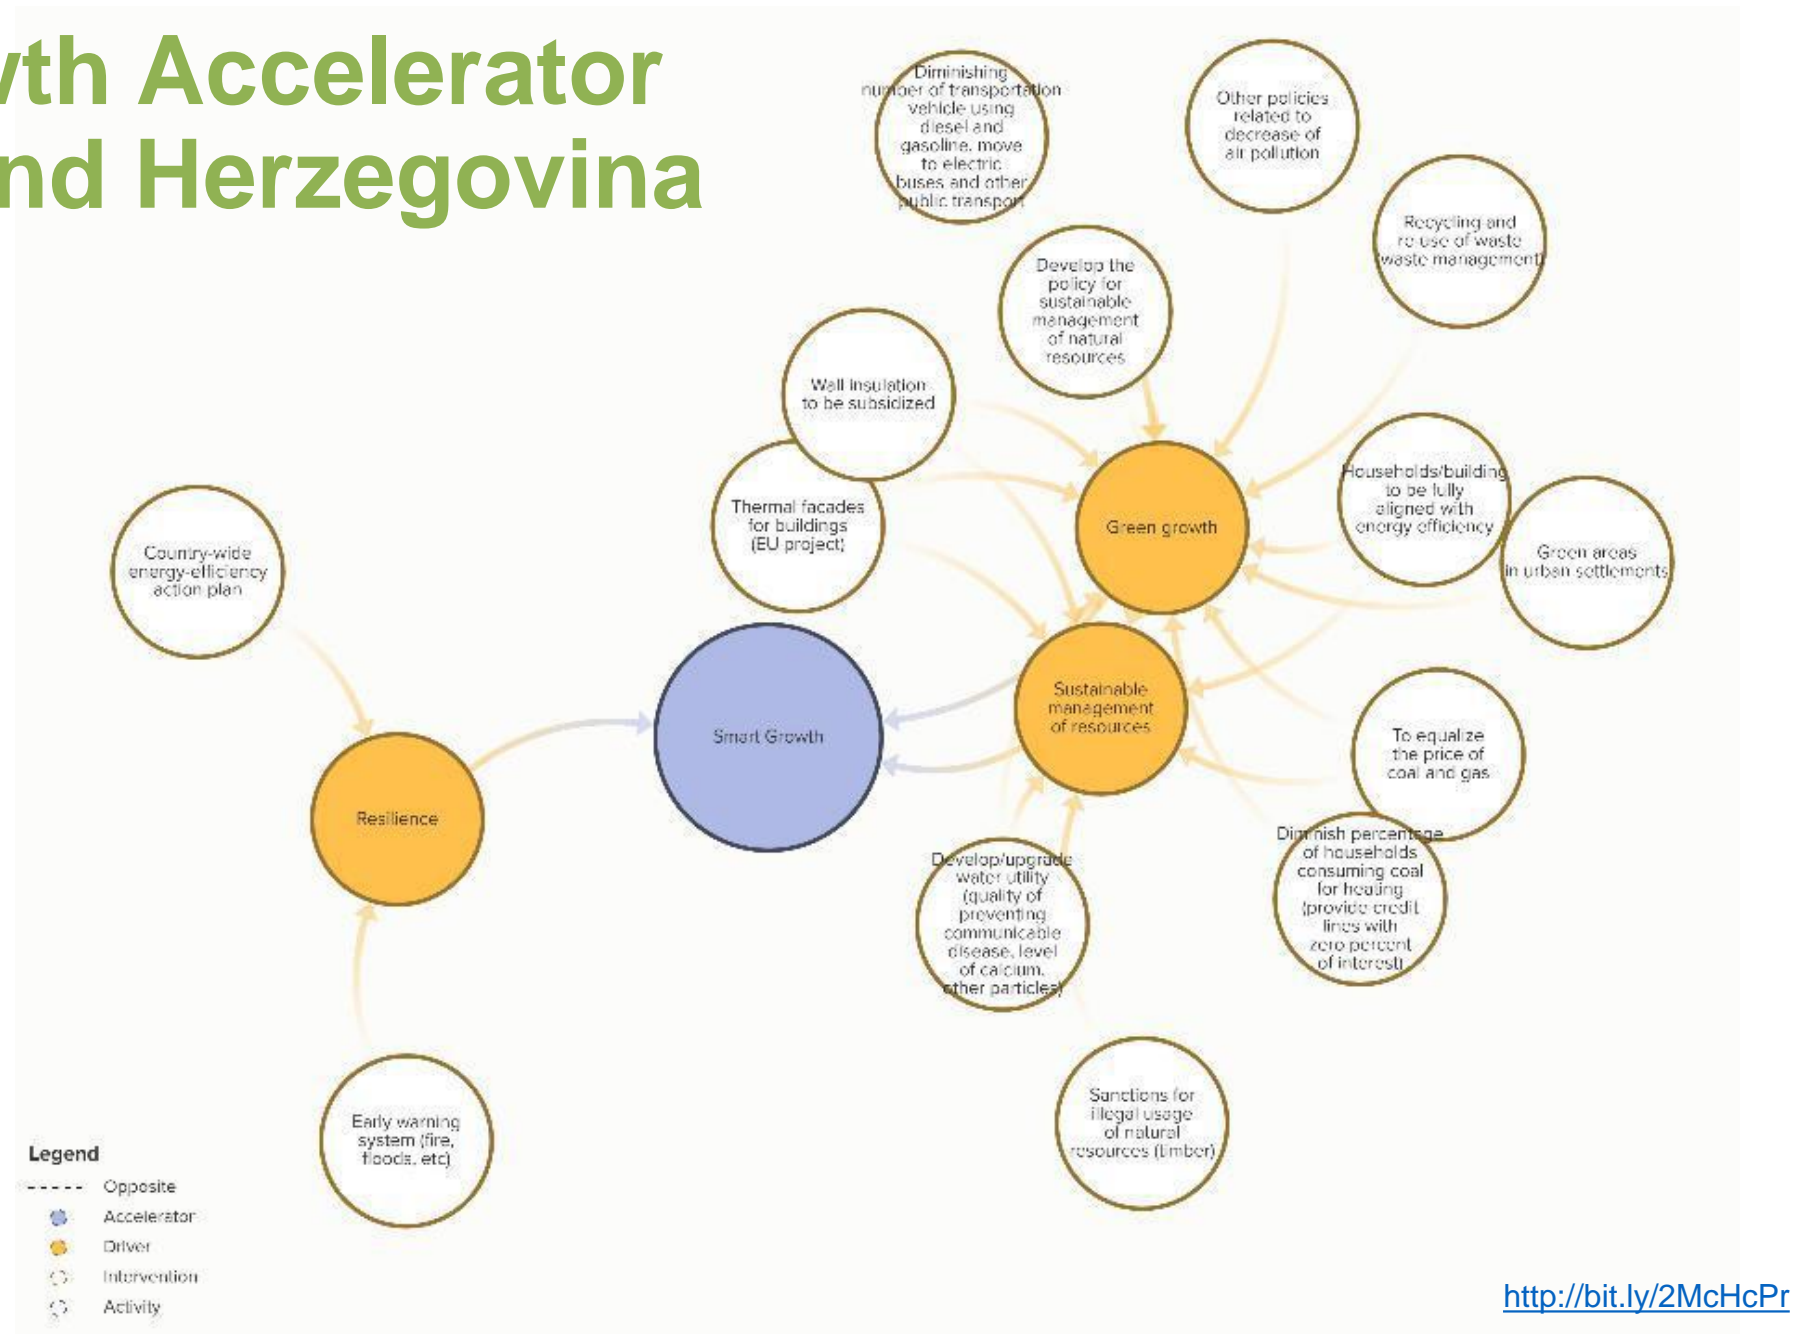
vth Accelerator
nd Herzegovina

Diminishing number of transportation vehicle using diesel and gasoline, move to electric buses and other public transport

Other policies related to decrease of air pollution

Recycling and re-use of waste (waste management)

Develop the policy for sustainable management of natural resources

Wall insulation to be subsidized

Households/building to be fully aligned with energy efficiency

Thermal facades for buildings (EU project)

Green growth

Green areas in urban settlements

Country-wide energy-efficiency action plan

Smart Growth

Sustainable management of resources

To equalize the price of coal and gas

Resilience

Develop/upgrade water utility (quality of preventing communicable disease, level of calcium, other particles)

Diminish percentage of households consuming coal for heating (provide credit lines with zero percent of interest)

Early warning system (fire, floods, etc)

Sanctions for illegal usage of natural resources (timber)

Legend
Opposite
Accelerator
Driver
Intervention
Activity

http://bit.ly/2McHcPr